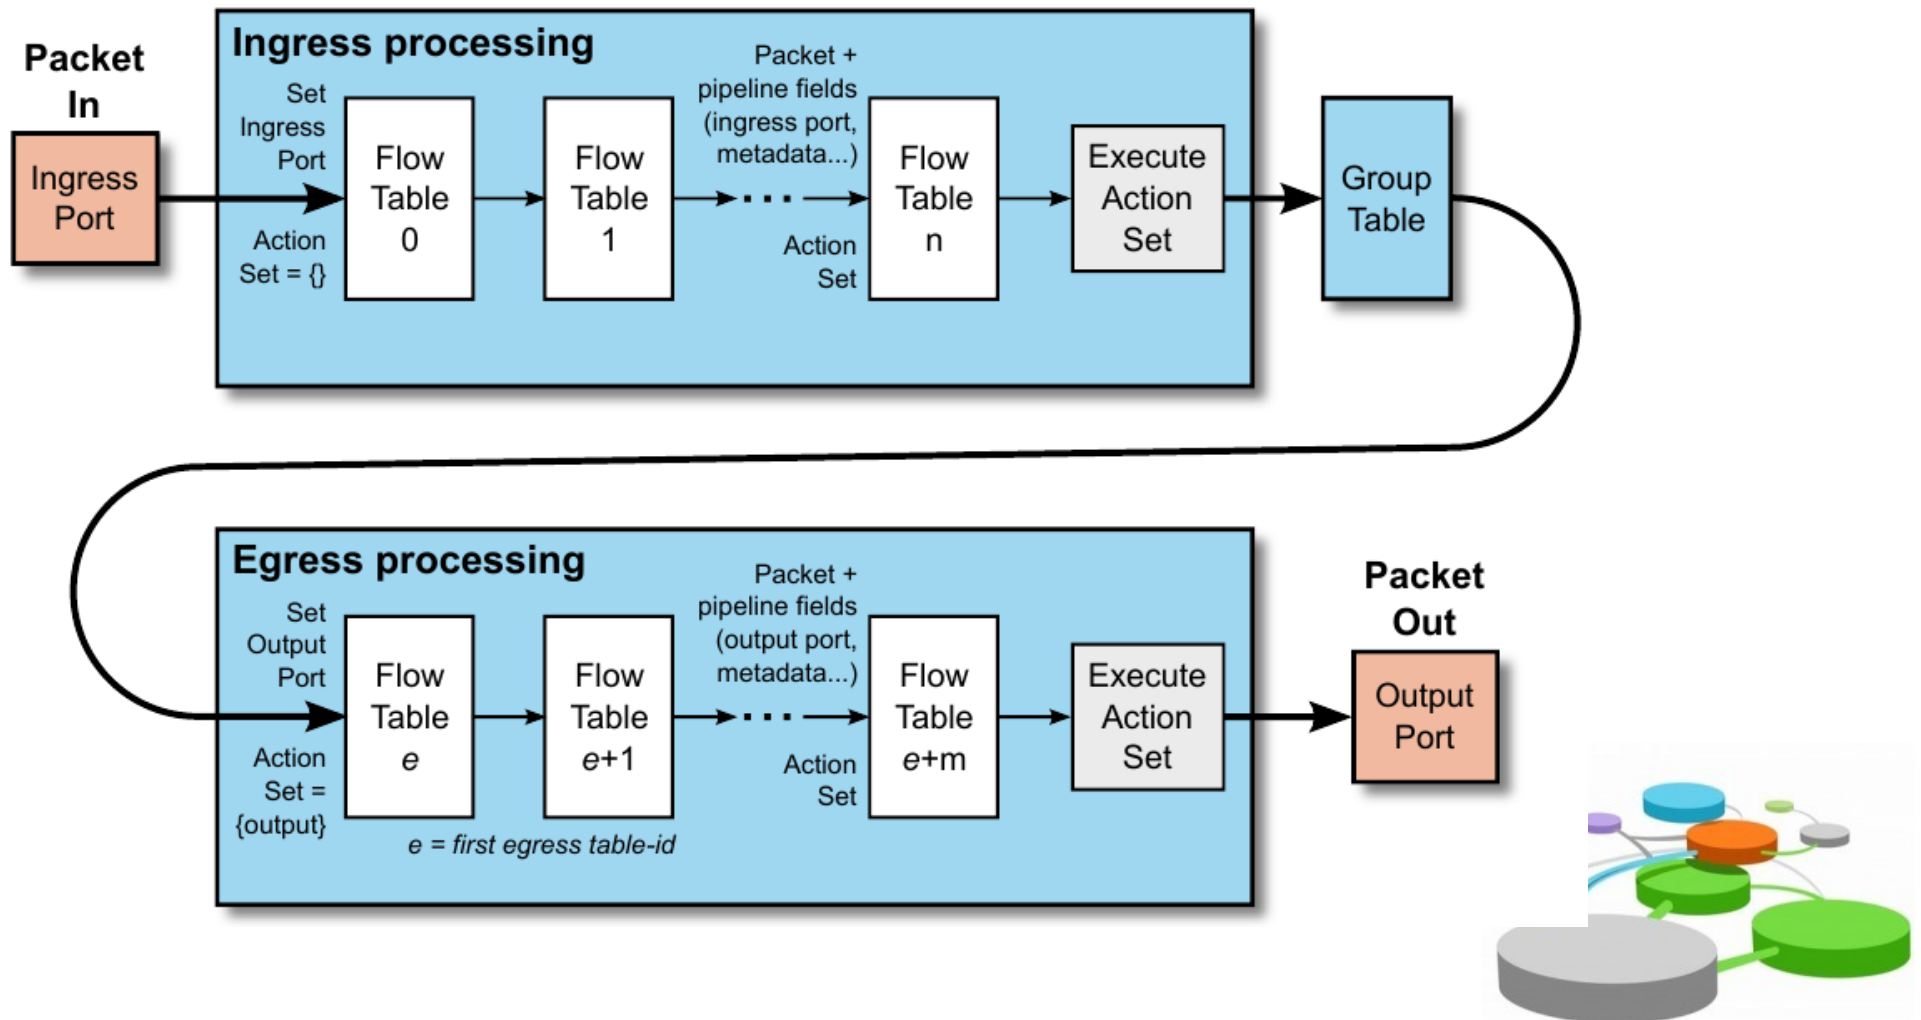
Packet In

Ingress Port

Ingress processing

Set Ingress Port

Action Set = {}

Flow Table 0

Flow Table 1

Packet + pipeline fields (ingress port, metadata...)

Action Set

Flow Table n

Execute Action Set

Group Table

Egress processing

Set Output Port

Action Set = {output}

Flow Table e

Flow Table e+1

Packet + pipeline fields (output port, metadata...)

Action Set

Flow Table e+m

Execute Action Set

e = first egress table-id

Packet Out

Output Port